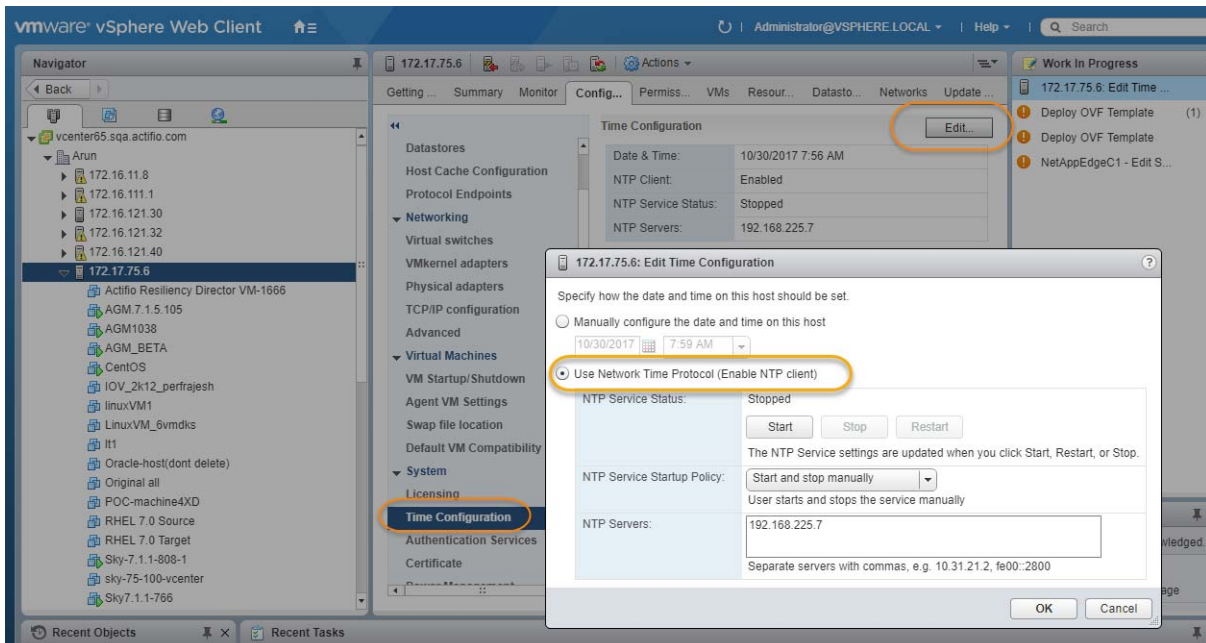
vmware® vSphere Web Client

Administrator@VSPHERE.LOCAL | Help | Search

Navigator

Back

vcenter65.sqa.actifio.com
Arun
172.16.11.8
172.16.111.1
172.16.121.30
172.16.121.32
172.16.121.40
172.17.75.6
Actifio Resiliency Director VM-1666
AGM.7.1.5.105
AGM1038
AGM_BETA
CentOS
IOV_2k12_perfrajesh
linuxVM1
LinuxVM_6vmdks
lt1
Oracle-host(dont delete)
Original all
POC-machine4XD
RHEL 7.0 Source
RHEL 7.0 Target
Sky-7.1.1-808-1
sky-75-100-vcenter
Sky7.1.1-766

172.17.75.6 | Actions

Getting ... Summary Monitor Config... Permiss... VMs Resour... Datasto... Networks Update ...

Datastores
Host Cache Configuration
Protocol Endpoints
Networking
Virtual switches
VMkernel adapters
Physical adapters
TCP/IP configuration
Advanced
Virtual Machines
VM Startup/Shutdown
Agent VM Settings
Swap file location
Default VM Compatibility
System
Licensing
Time Configuration
Authentication Services
Certificate

Time Configuration
Edit...

| Date & Time: | 10/30/2017 7:56 AM |
|---|---|
| NTP Client: | Enabled |
| NTP Service Status: | Stopped |
| NTP Servers: | 192.168.225.7 |

Work In Progress
172.17.75.6: Edit Time ...
Deploy OVF Template (1)
Deploy OVF Template
NetAppEdgeC1 - Edit S...

172.17.75.6: Edit Time Configuration

Specify how the date and time on this host should be set.

Manually configure the date and time on this host
10/30/2017 7:59 AM

Use Network Time Protocol (Enable NTP client)

NTP Service Status: Stopped
Start Stop Restart
The NTP Service settings are updated when you click Start, Restart, or Stop.

NTP Service Startup Policy: Start and stop manually
User starts and stops the service manually

NTP Servers: 192.168.225.7
Separate servers with commas, e.g. 10.31.21.2, fe00::2800

OK Cancel

wledged.
age

Recent Objects Recent Tasks